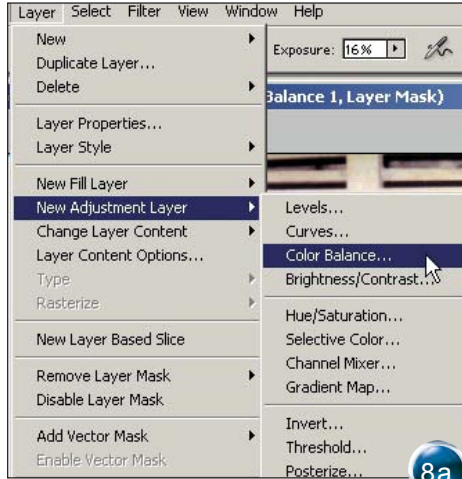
Layer Select Filter View Window Help

New
Duplicate Layer...
Delete

Layer Properties...
Layer Style

New Fill Layer
New Adjustment Layer
Change Layer Content
Layer Content Options...
Type
Rasterize

New Layer Based Slice

Remove Layer Mask
Disable Layer Mask

Add Vector Mask
Enable Vector Mask

Exposure: 16%

Balance 1, Layer Mask)

Levels...
Curves...
Color Balance...
Brightness/Contrast...

Hue/Saturation...
Selective Color...
Channel Mixer...
Gradient Map...

Invert...
Threshold...
Posterize...

8a